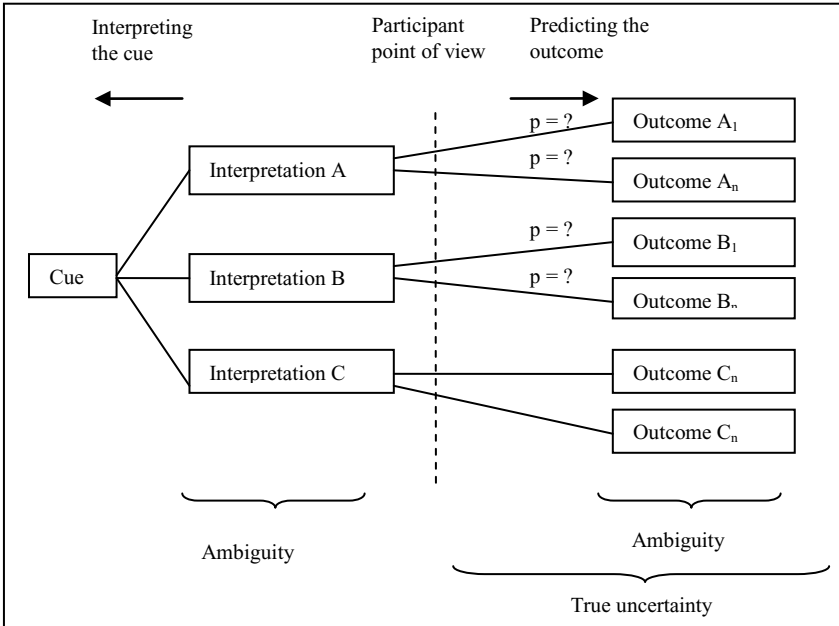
Interpreting the cue

Participant point of view

Predicting the outcome

Cue

Interpretation A

Interpretation B

Interpretation C

p = ?

p = ?

p = ?

p = ?

Outcome $A_1$

Outcome $A_n$

Outcome $B_1$

Outcome $B_n$

Outcome $C_n$

Outcome $C_n$

Ambiguity

Ambiguity

True uncertainty